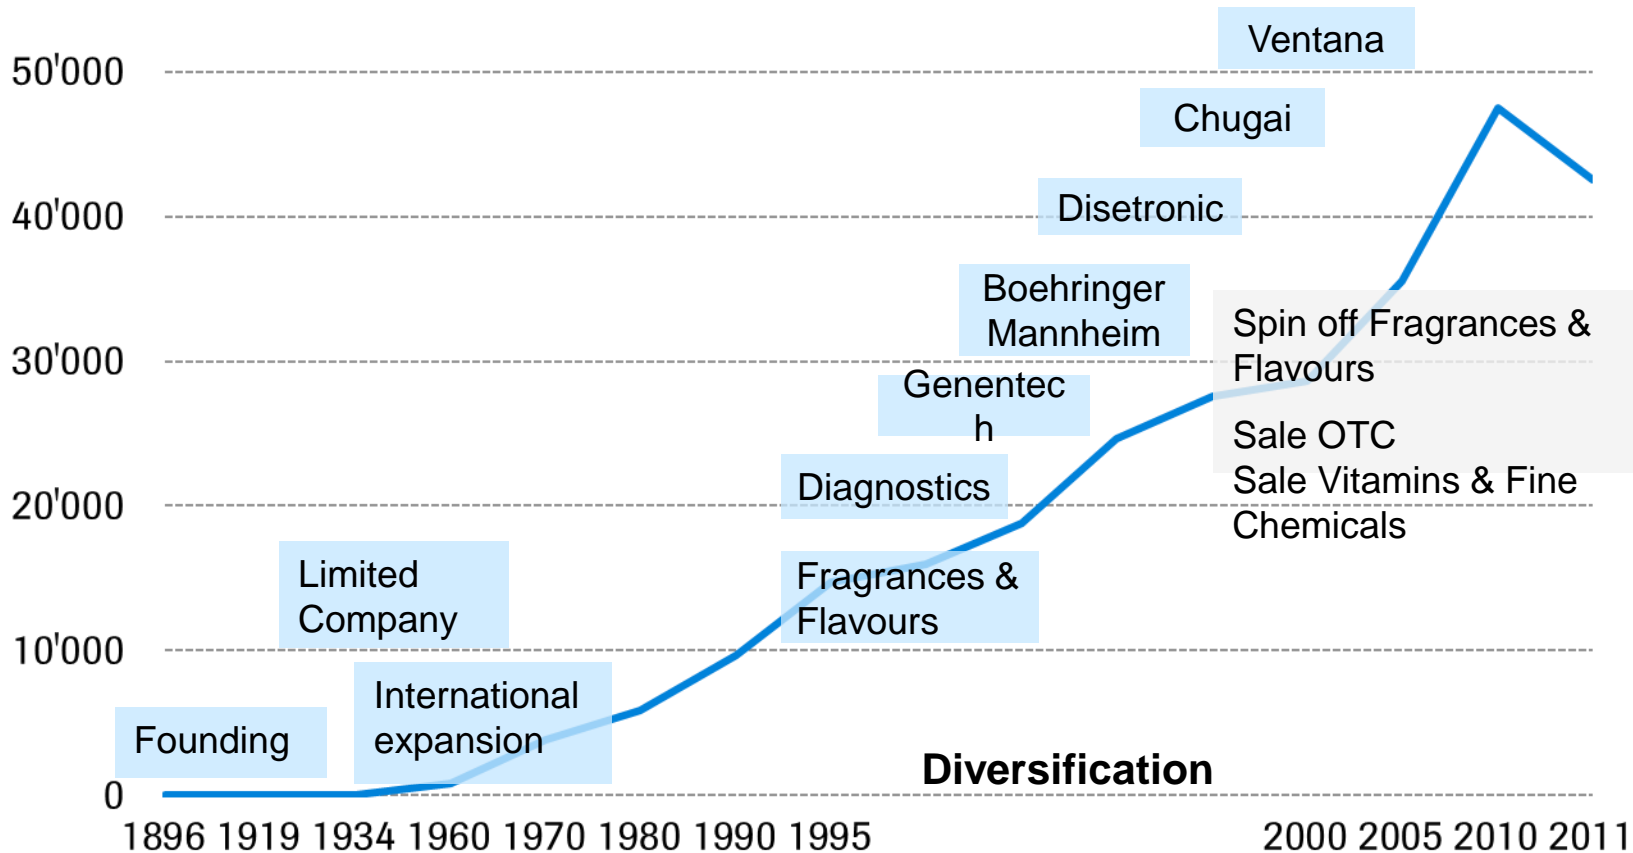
Ventana

50'000

Chugai

Disetronic

40'000

Boehringer Mannheim

Spin off Fragrances & Flavours

30'000

Genentec h

Sale OTC
Sale Vitamins & Fine Chemicals

Diagnostics

20'000

Limited Company

Fragrances & Flavours

10'000

International expansion

Founding

Diversification

0

1896 1919 1934 1960 1970 1980 1990 1995 2000 2005 2010 2011